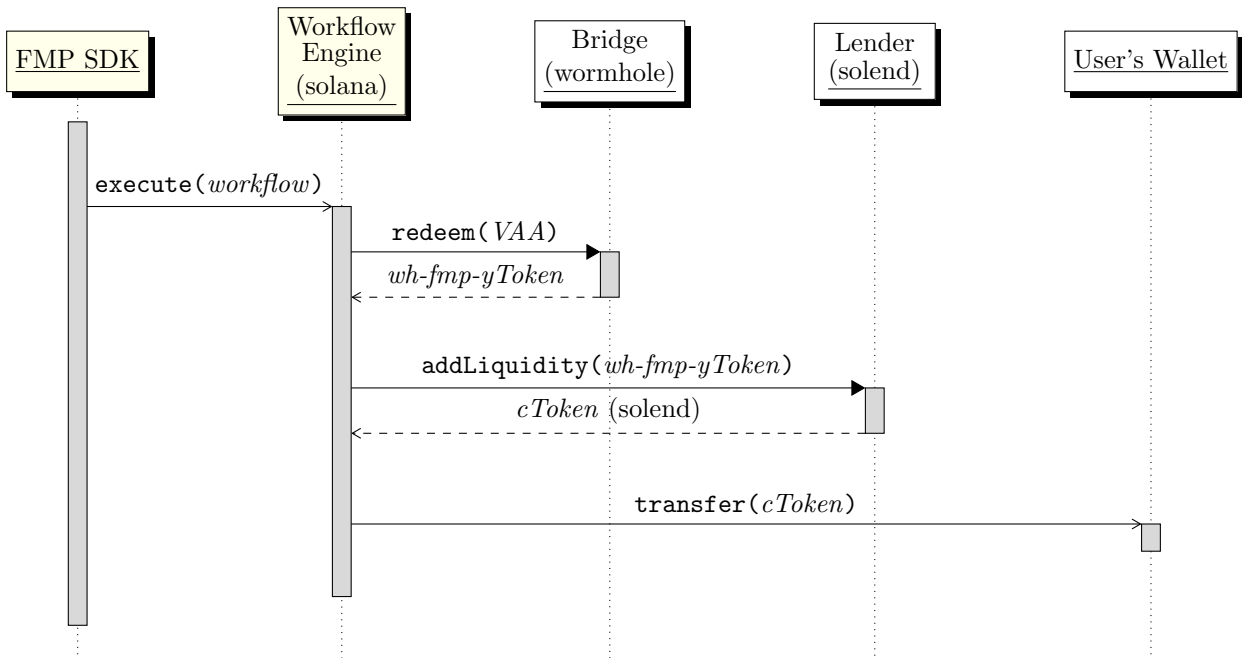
FMP SDK

Workflow Engine (solana)

Bridge (wormhole)

Lender (solend)

User's Wallet

execute(*workflow*)

redeem(*VAA*)

*wh-fmp-yToken*

addLiquidity(*wh-fmp-yToken*)

*cToken* (solend)

transfer(*cToken*)